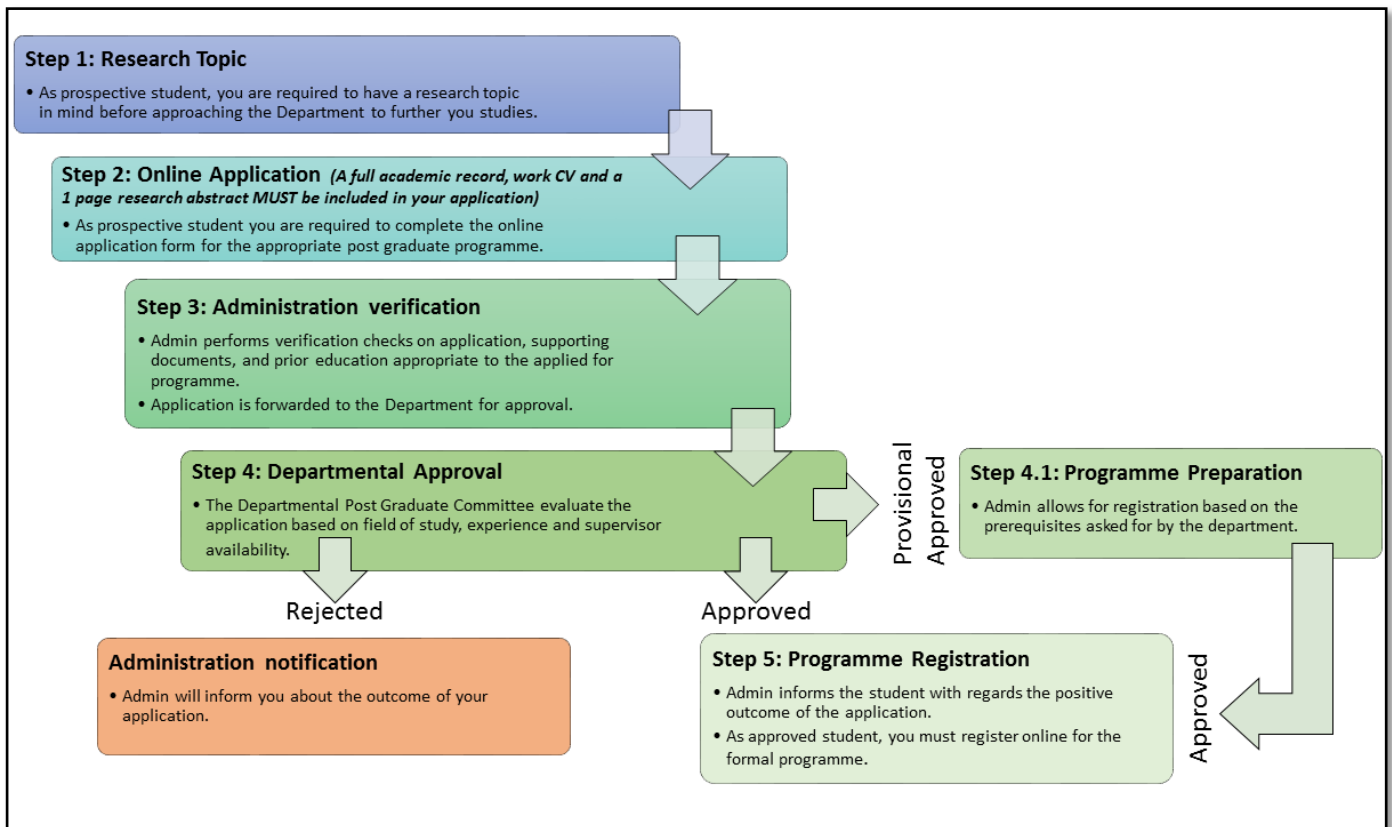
Step 1: Research Topic

• As prospective student, you are required to have a research topic in mind before approaching the Department to further you studies.

Step 2: Online Application (A full academic record, work CV and a 1 page research abstract MUST be included in your application)

• As prospective student you are required to complete the online application form for the appropriate post graduate programme.

Step 3: Administration verification

• Admin performs verification checks on application, supporting documents, and prior education appropriate to the applied for programme.
• Application is forwarded to the Department for approval.

Step 4: Departmental Approval

• The Departmental Post Graduate Committee evaluate the application based on field of study, experience and supervisor availability.

Provisional Approved

Step 4.1: Programme Preparation

• Admin allows for registration based on the prerequisites asked for by the department.

Rejected

Approved

Administration notification

• Admin will inform you about the outcome of your application.

Step 5: Programme Registration

• Admin informs the student with regards the positive outcome of the application.
• As approved student, you must register online for the formal programme.

Approved